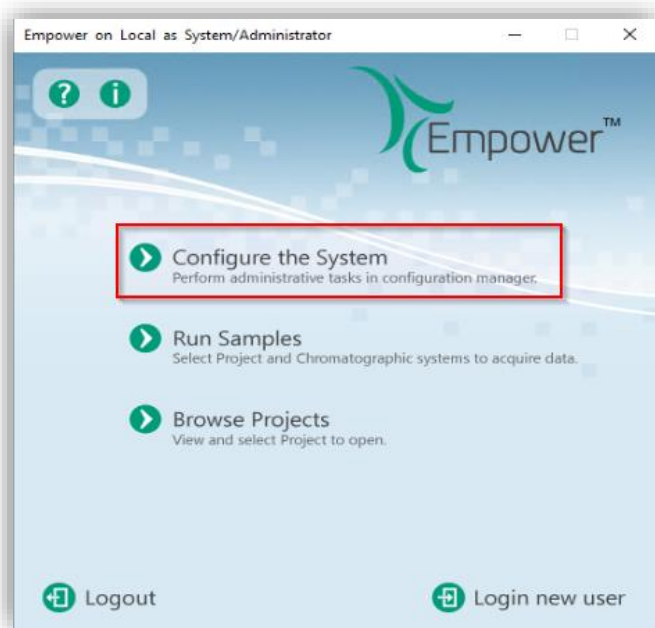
Empower on Local as System/Administrator

?
i

Empower™

Configure the System
Perform administrative tasks in configuration manager.

Run Samples
Select Project and Chromatographic systems to acquire data.

Browse Projects
View and select Project to open.

Logout

Login new user